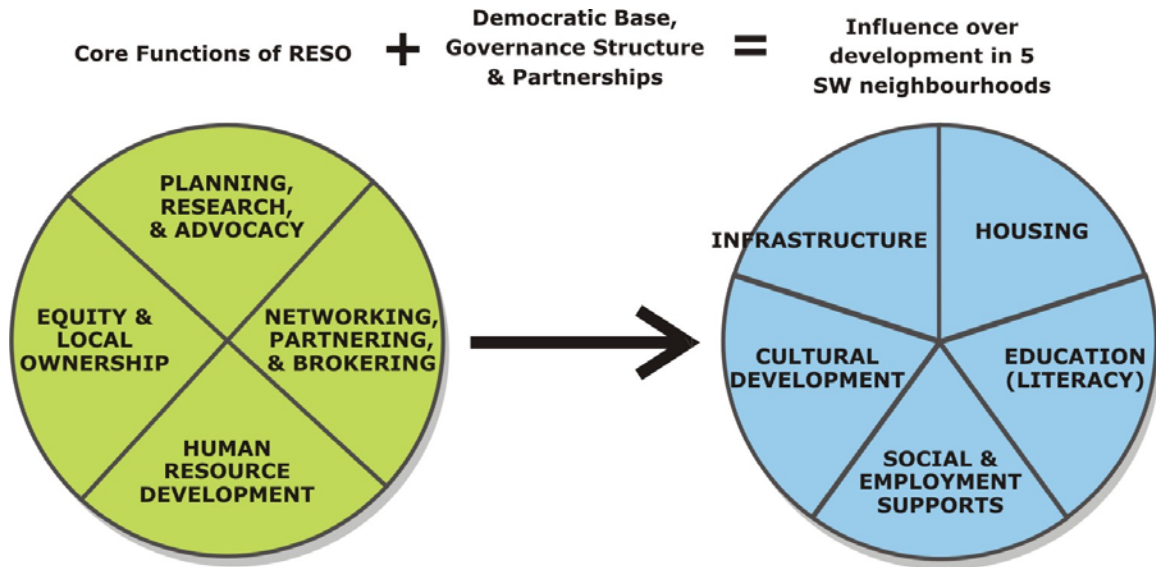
Core Functions of RESO + Democratic Base, Governance Structure & Partnerships = Influence over development in 5 SW neighbourhoods

PLANNING, RESEARCH, & ADVOCACY

EQUITY & LOCAL OWNERSHIP

NETWORKING, PARTNERING, & BROKERING

HUMAN RESOURCE DEVELOPMENT

INFRASTRUCTURE

HOUSING

CULTURAL DEVELOPMENT

EDUCATION (LITERACY)

SOCIAL & EMPLOYMENT SUPPORTS